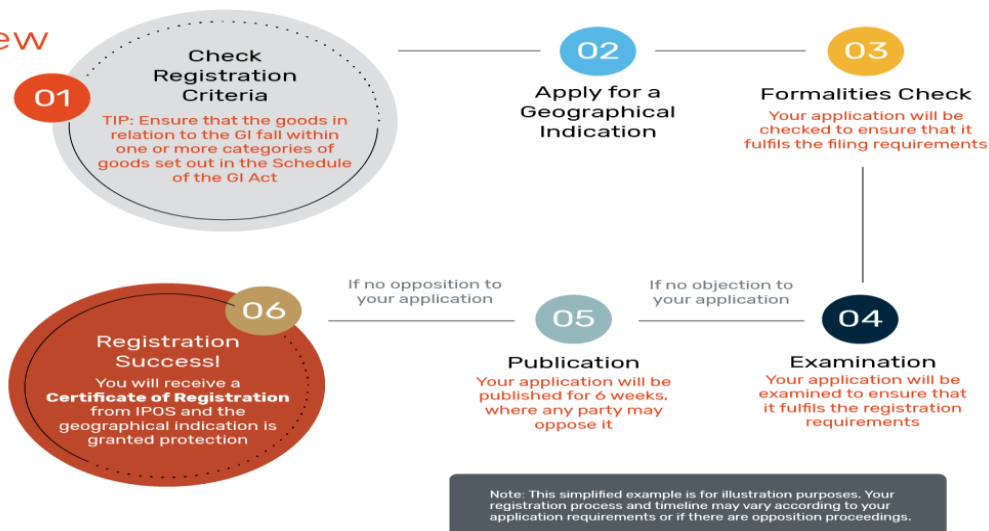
ew

01

Check Registration Criteria

TIP: Ensure that the goods in relation to the GI fall within one or more categories of goods set out in the Schedule of the GI Act

02

Apply for a Geographical Indication

03

Formalities Check

Your application will be checked to ensure that it fulfils the filing requirements

04

Examination

Your application will be examined to ensure that it fulfils the registration requirements

If no objection to your application

05

Publication

Your application will be published for 6 weeks, where any party may oppose it

If no opposition to your application

06

Registration Success!

You will receive a **Certificate of Registration** from IPOS and the geographical indication is granted protection

Note: This simplified example is for illustration purposes. Your registration process and timeline may vary according to your application requirements or if there are opposition proceedings.